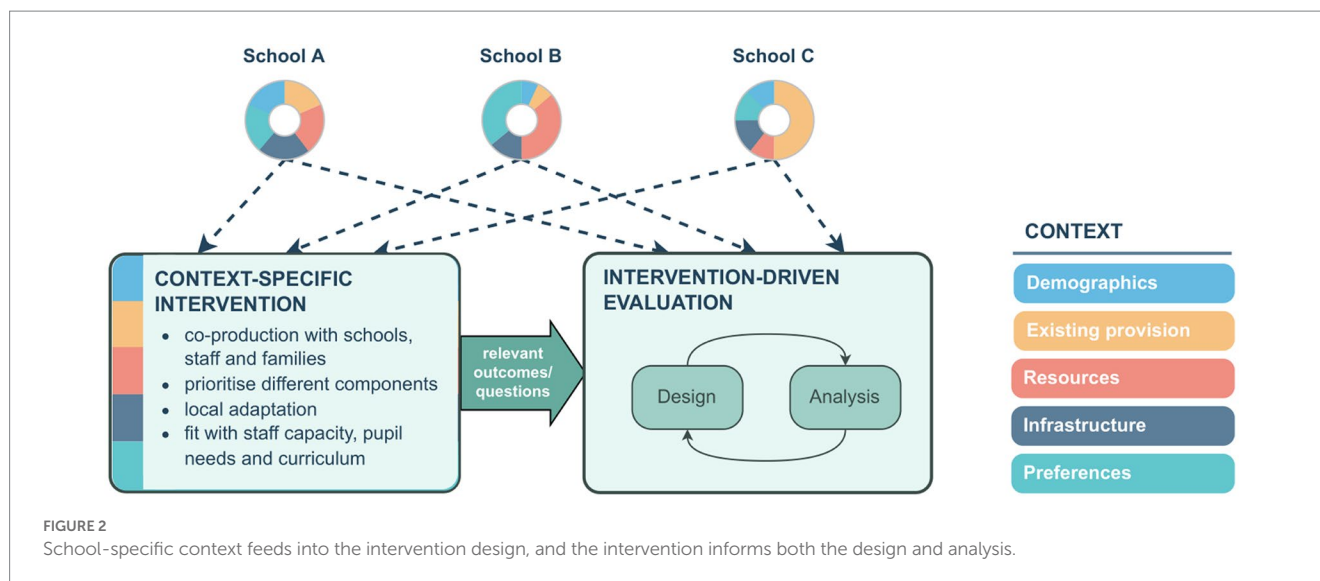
School A

School B

School C

CONTEXT-SPECIFIC INTERVENTION

- co-production with schools, staff and families
- prioritise different components
- local adaptation
- fit with staff capacity, pupil needs and curriculum

relevant outcomes/ questions

INTERVENTION-DRIVEN EVALUATION

Design

Analysis

CONTEXT

Demographics

Existing provision

Resources

Infrastructure

Preferences

FIGURE 2
School-specific context feeds into the intervention design, and the intervention informs both the design and analysis.